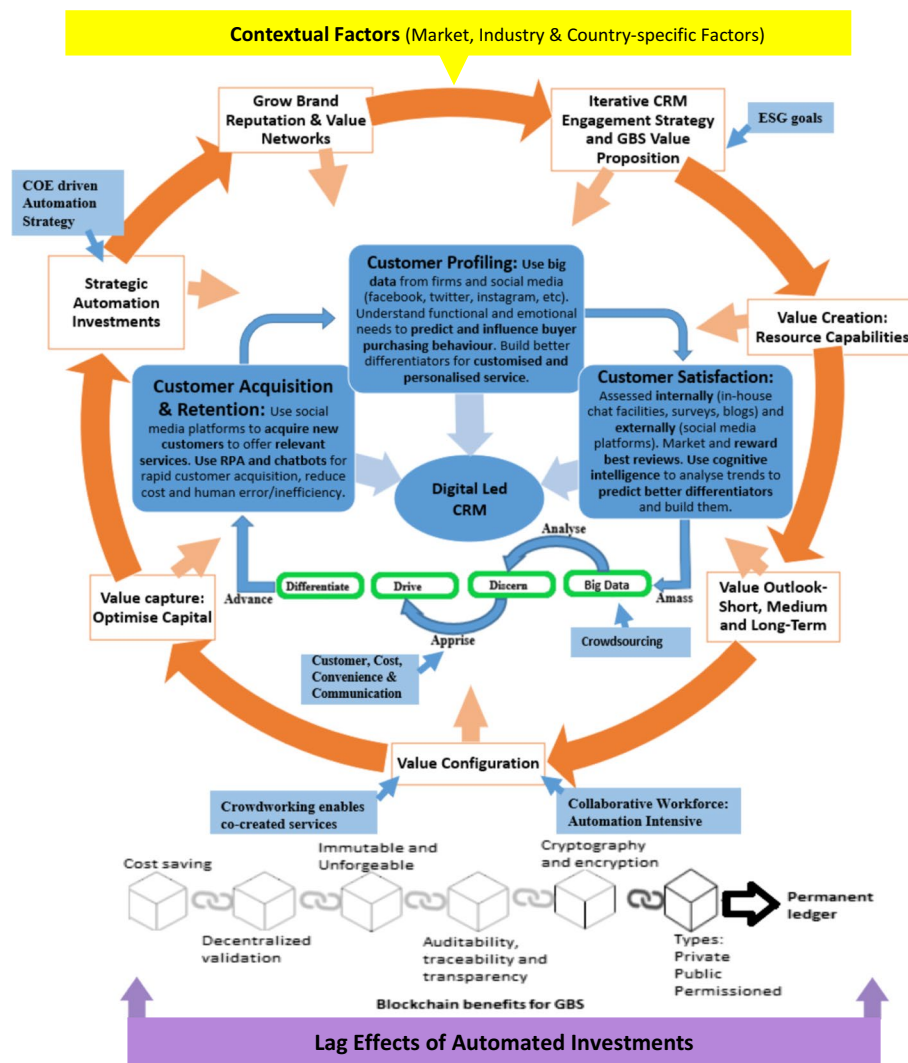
**Contextual Factors** (Market, Industry & Country-specific Factors)

Grow Brand Reputation & Value Networks

Iterative CRM Engagement Strategy and GBS Value Proposition

ESG goals

COE driven Automation Strategy

Strategic Automation Investments

**Customer Profiling:** Use **big data** from firms and social media (facebook, twitter, instagram, etc). Understand functional and emotional needs to **predict and influence buyer purchasing behaviour**. Build better differentiators for **customised and personalised service.**

Value Creation: Resource Capabilities

**Customer Acquisition & Retention:** Use social media platforms to **acquire new customers** to offer **relevant services. Use RPA and chatbots** for rapid customer acquisition, reduce cost and human error/inefficiency.

**Customer Satisfaction:** Assessed **internally** (in-house chat facilities, surveys, blogs) and **externally** (social media platforms). Market and **reward best reviews. Use cognitive intelligence** to analyse trends to **predict better differentiators** and build them.

Digital Led CRM

Analyse

Value capture: Optimise Capital

Advance

Differentiate

Drive

Discern

Big Data

Amass

Value Outlook- Short, Medium and Long-Term

Apprise

Crowdsourcing

Customer, Cost, Convenience & Communication

Value Configuration

Crowdworking enables co-created services

Collaborative Workforce: Automation Intensive

Cost saving

Immutable and Unforgeable

Cryptography and encryption

Permanent ledger

Decentralized validation

Auditability, traceability and transparency

Types: Private Public Permissioned

Blockchain benefits for GBS

**Lag Effects of Automated Investments**